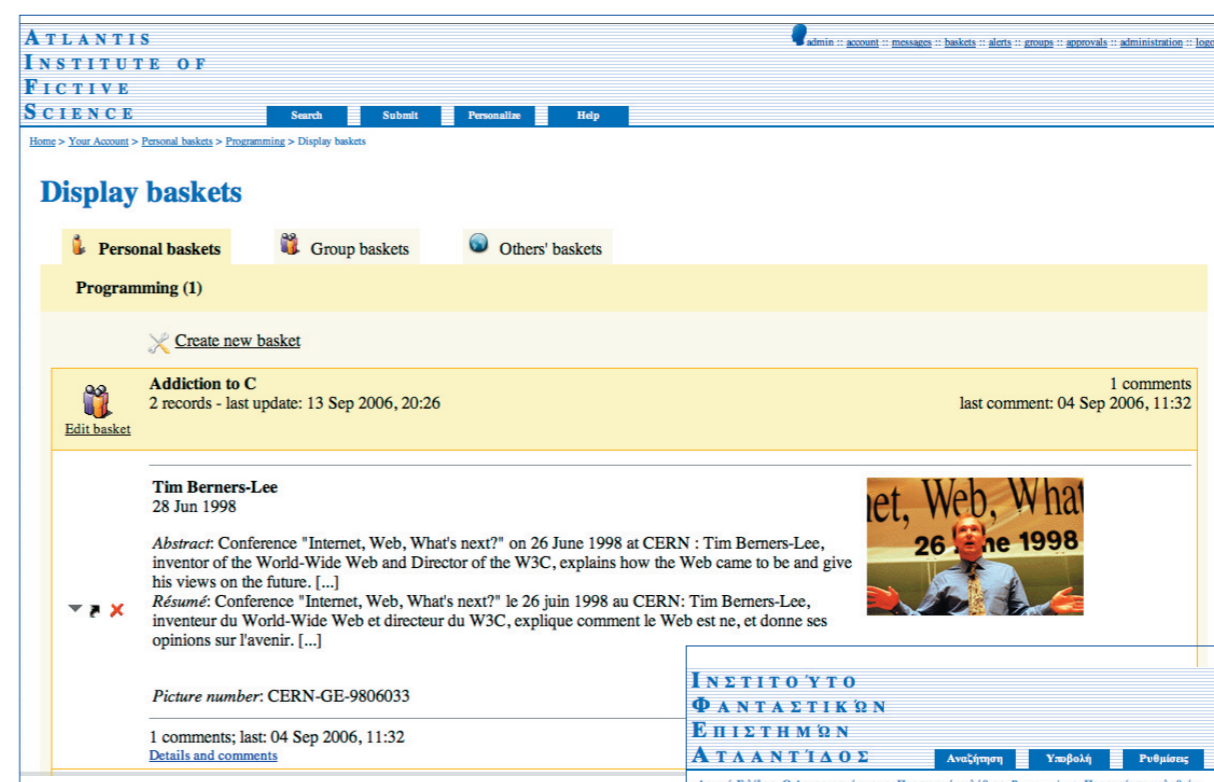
Atlantis Institute of Fictive Science

admin :: account :: messages :: baskets :: alerts :: groups :: approvals :: administration :: logo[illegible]

Search Submit Personalize Help

Home > Your Account > Personal baskets > Programming > Display baskets

Display baskets

Personal baskets Group baskets Others' baskets

Programming (1)

Create new basket

Addiction to C
2 records - last update: 13 Sep 2006, 20:26

1 comments
last comment: 04 Sep 2006, 11:32

Edit basket

Tim Berners-Lee
28 Jun 1998

*Abstract*: Conference "Internet, Web, What's next?" on 26 June 1998 at CERN : Tim Berners-Lee, inventor of the World-Wide Web and Director of the W3C, explains how the Web came to be and give his views on the future. [...]
*Résumé*: Conference "Internet, Web, What's next?" le 26 juin 1998 au CERN: Tim Berners-Lee, inventeur du World-Wide Web et directeur du W3C, explique comment le Web est ne, et donne ses opinions sur l'avenir. [...]

et, Web, What
26 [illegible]e 1998

*Picture number*: CERN-GE-9806033

1 comments; last: 04 Sep 2006, 11:32
Details and comments

Ινστιτούτο Φανταστικών Επιστημών Ατλαντίδος

Αναζήτηση Υποβολή Ρυθμίσεις